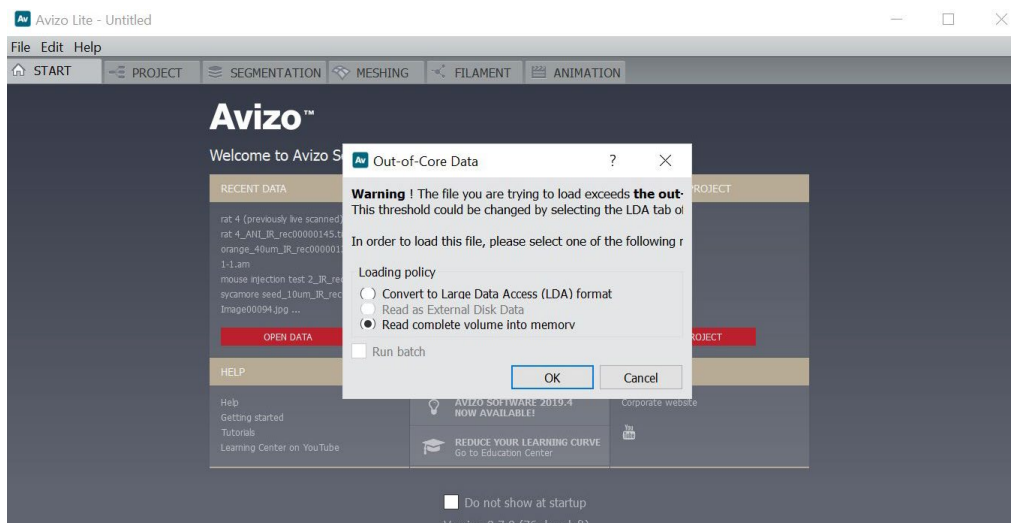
Av Avizo Lite - Untitled

File Edit Help

START PROJECT SEGMENTATION MESHING FILAMENT ANIMATION

Avizo™

Welcome to Avizo S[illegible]

RECENT DATA

rat 4 (previously live scanned)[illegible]
rat 4_ANI_IR_rec00000145.t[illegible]
orange_40um_IR_rec000001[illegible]
1-1.am
mouse injection test 2_IR_re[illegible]
sycamore seed_10um_IR_rec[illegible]
Image00094.jpg ...

OPEN DATA

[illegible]ROJECT

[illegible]ROJECT

HELP

Help
Getting started
Tutorials
Learning Center on YouTube

AVIZO SOFTWARE 2019.4 NOW AVAILABLE!

REDUCE YOUR LEARNING CURVE
Go to Education Center

Corporate website

You Tube

Do not show at startup

Av Out-of-Core Data ? ×

**Warning** ! The file you are trying to load exceeds **the out-**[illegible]
This threshold could be changed by selecting the LDA tab o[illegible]

In order to load this file, please select one of the following r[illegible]

Loading policy

Convert to Large Data Access (LDA) format
Read as External Disk Data
Read complete volume into memory

Run batch

OK Cancel